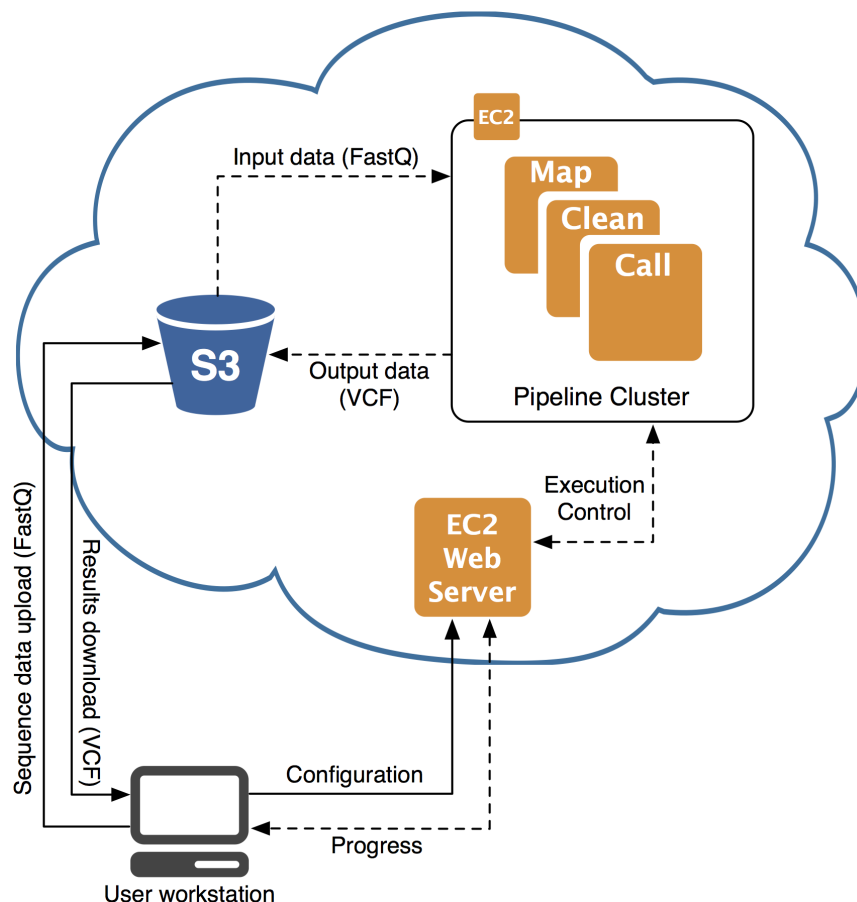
EC2

Input data (FastQ)

Map

Clean

Call

S3

Output data (VCF)

Pipeline Cluster

Execution Control

EC2 Web Server

Sequence data upload (FastQ)

Results download (VCF)

Configuration

Progress

User workstation